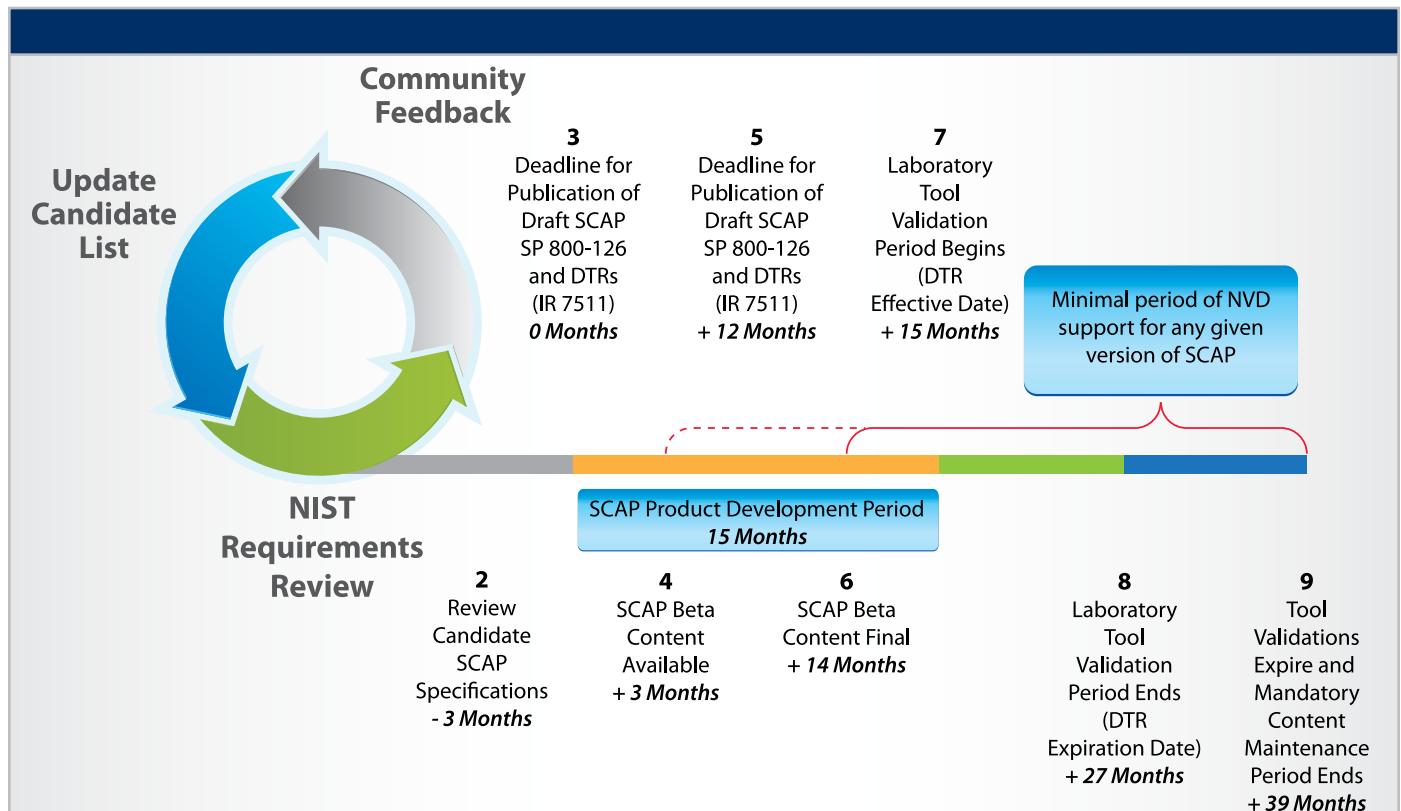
Community Feedback

Update Candidate List

NIST Requirements Review

3
Deadline for Publication of Draft SCAP SP 800-126 and DTRs (IR 7511)
*0 Months*

5
Deadline for Publication of Draft SCAP SP 800-126 and DTRs (IR 7511)
*+ 12 Months*

7
Laboratory Tool Validation Period Begins (DTR Effective Date)
*+ 15 Months*

Minimal period of NVD support for any given version of SCAP

SCAP Product Development Period
*15 Months*

2
Review Candidate SCAP Specifications
*- 3 Months*

4
SCAP Beta Content Available
*+ 3 Months*

6
SCAP Beta Content Final
*+ 14 Months*

8
Laboratory Tool Validation Period Ends (DTR Expiration Date)
*+ 27 Months*

9
Tool Validations Expire and Mandatory Content Maintenance Period Ends
*+ 39 Months*